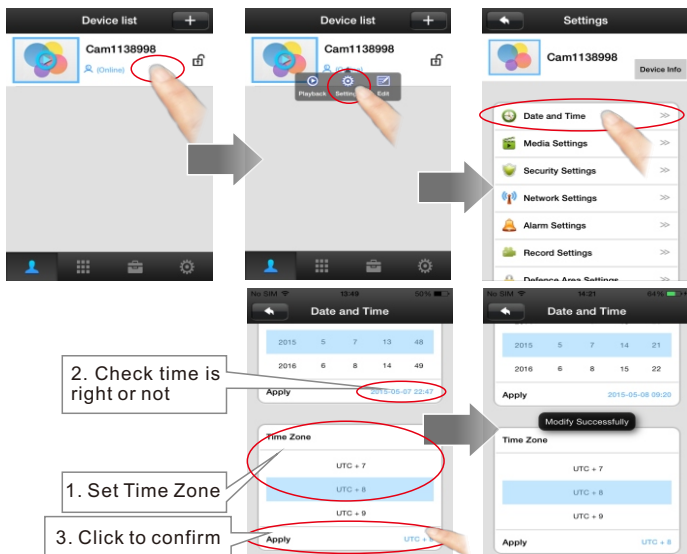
Device list

Cam1138998

(Online)

Device list

Cam1138998

Playback

Setting

Edit

Settings

Cam1138998

Device Info

Date and Time

Media Settings

Security Settings

Network Settings

Alarm Settings

Record Settings

Defence Area Settings

No SIM 13:48 50%

Date and Time

| 2015 | 5 | 7 | 13 | 48 |
|---|---|---|---|---|
| 2016 | 6 | 8 | 14 | 49 |

Apply 2015-05-07 22:47

Time Zone

UTC + 7

UTC + 8

UTC + 9

Apply UTC + 8

2. Check time is right or not

1. Set Time Zone

3. Click to confirm

No SIM 14:21 64%

Date and Time

| 2015 | 5 | 7 | 14 | 21 |
|---|---|---|---|---|
| 2016 | 6 | 8 | 15 | 22 |

Apply 2015-05-08 09:20

Modify Successfully

Time Zone

UTC + 7

UTC + 8

UTC + 9

Apply UTC + 8